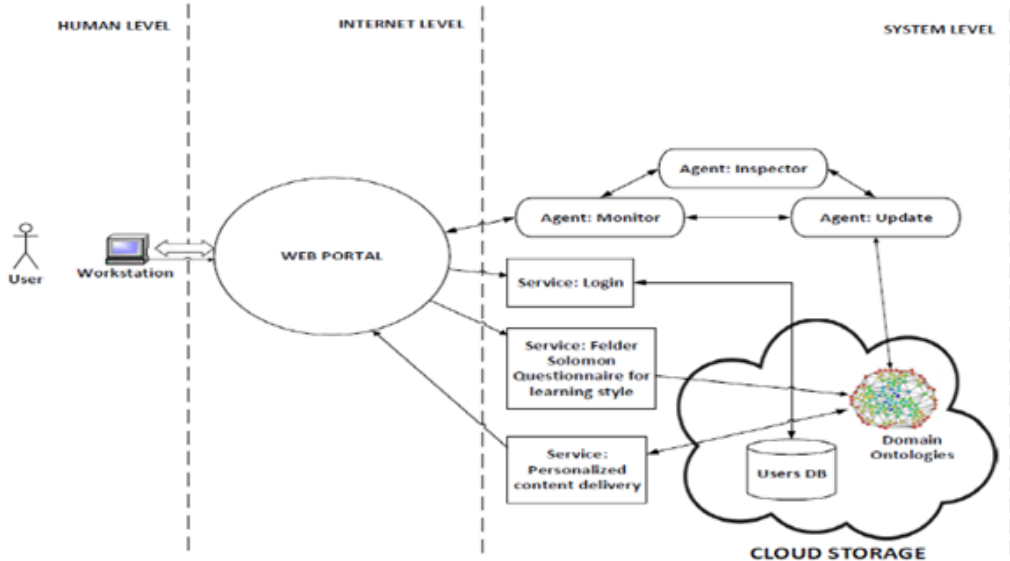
HUMAN LEVEL

INTERNET LEVEL

SYSTEM LEVEL

User

Workstation

WEB PORTAL

Agent: Inspector

Agent: Monitor

Agent: Update

Service: Login

Service: Felder Solomon Questionnaire for learning style

Service: Personalized content delivery

Users DB

Domain Ontologies

CLOUD STORAGE